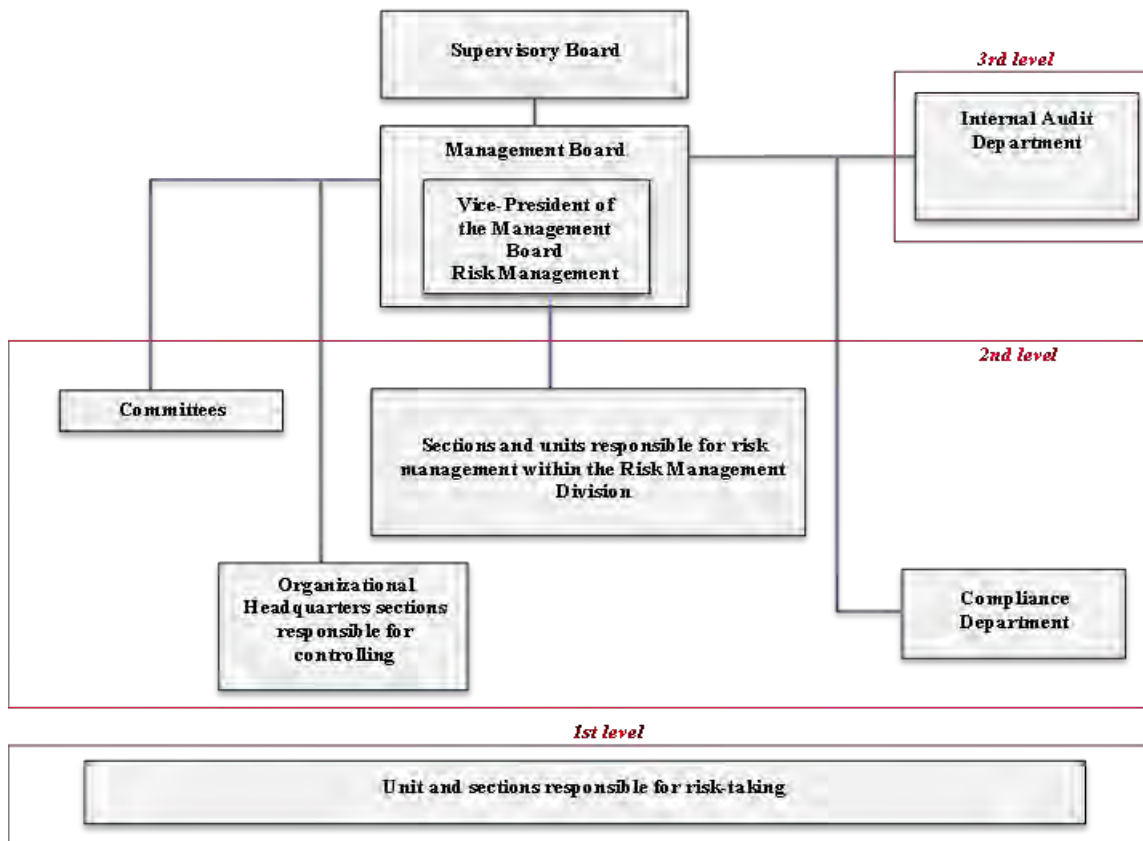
Supervisory Board

3rd level

Internal Audit Department

Management Board

Vice-President of the Management Board Risk Management

2nd level

Committees

Sections and units responsible for risk management within the Risk Management Division

Organizational Headquarters sections responsible for controlling

Compliance Department

1st level

Unit and sections responsible for risk-taking